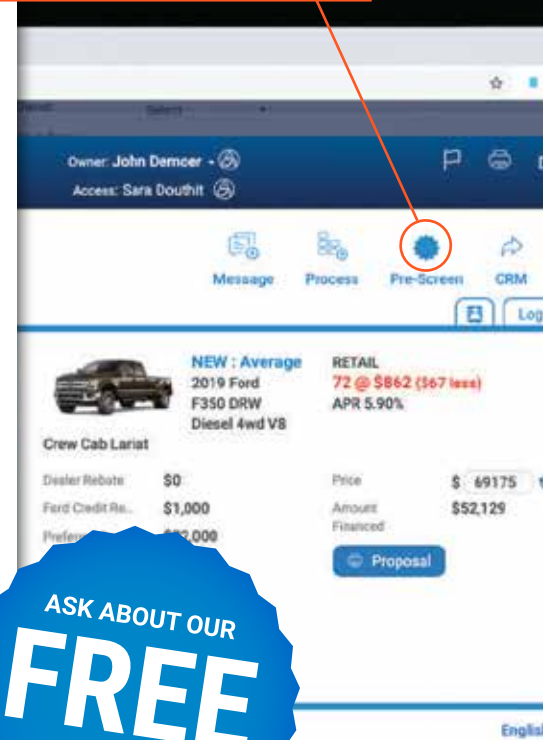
Select

Owner: John Demcer
Access: Sara Douthit

Message
Process
Pre-Screen
CRM
Log

NEW : Average
2019 Ford
F350 DRW
Diesel 4wd V8
Crew Cab Lariat

RETAIL
72 @ $862 ($67 less)
APR 5.90%

Dealer Rebate $0
Ford Credit Re... $1,000
Prefer... $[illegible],000

Price $ 69175
Amount Financed $52,129

Proposal

ASK ABOUT OUR
FREE

Englis